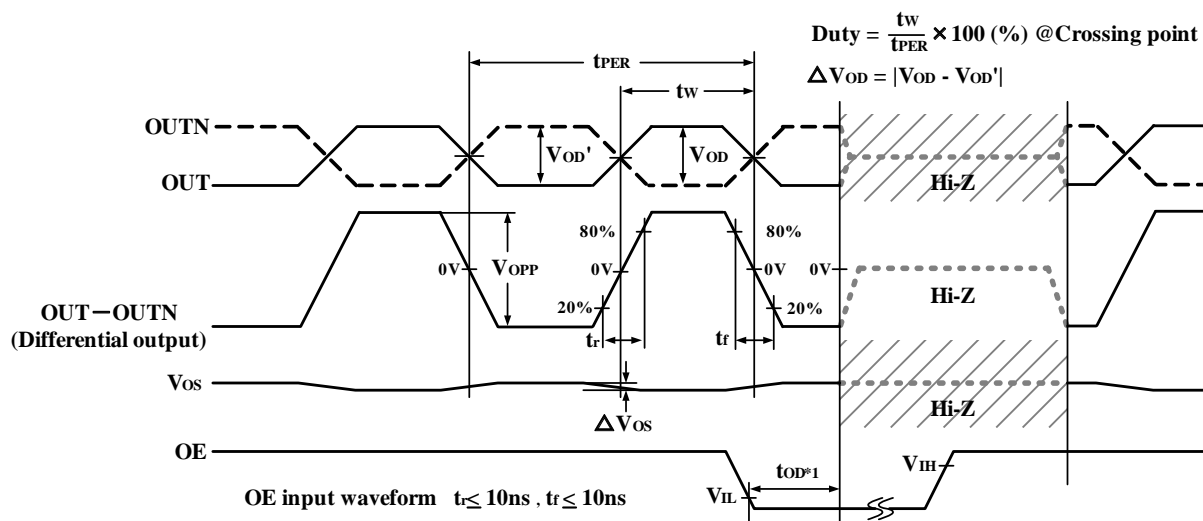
Duty = $\frac{t_W}{t_{PER}}$ × 100 (%) @Crossing point
$\Delta V_{OD}$ = $|V_{OD}$ - $V_{OD}'|$

$t_{PER}$
$t_W$

OUTN
OUT
$V_{OD}'$
$V_{OD}$
Hi-Z

$V_{OPP}$
0V
80%
0V
20%
80%
0V
20%
0V
Hi-Z
OUT−OUTN
(Differential output)
$t_r$
$t_f$

$V_{OS}$
$\Delta V_{OS}$
Hi-Z

OE
$t_{OD*1}$
$V_{IH}$
$V_{IL}$
OE input waveform $t_r \leq$ 10ns , $t_f \leq$ 10ns